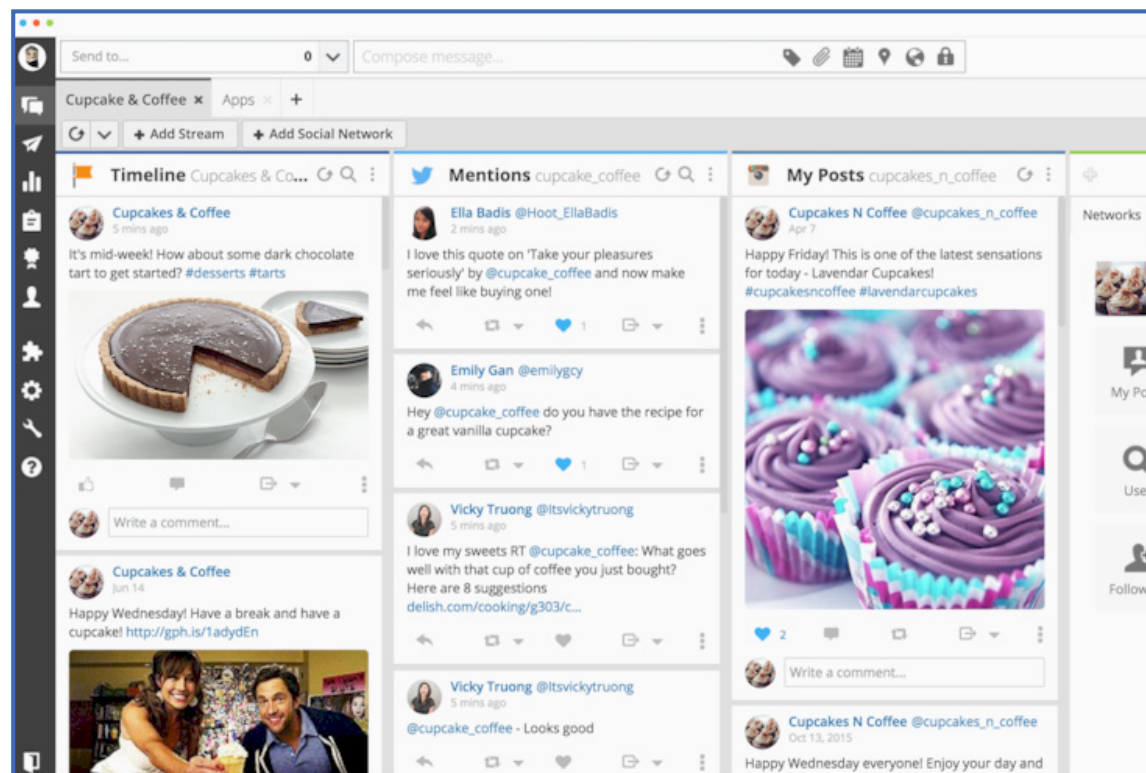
Send to... 0

Compose message...

Cupcake & Coffee × Apps × +

+ Add Stream + Add Social Network

Timeline Cupcakes & Co...

Cupcakes & Coffee
5 mins ago
It's mid-week! How about some dark chocolate tart to get started? #desserts #tarts

Write a comment...

Cupcakes & Coffee
Jun 14
Happy Wednesday! Have a break and have a cupcake! http://gph.is/1adydEn

Mentions cupcake_coffee

Ella Badis @Hoot_EllaBadis
2 mins ago
I love this quote on 'Take your pleasures seriously' by @cupcake_coffee and now make me feel like buying one!
1

Emily Gan @emilygcy
4 mins ago
Hey @cupcake_coffee do you have the recipe for a great vanilla cupcake?
1

Vicky Truong @Itsvickytruong
5 mins ago
I love my sweets RT @cupcake_coffee: What goes well with that cup of coffee you just bought? Here are 8 suggestions delish.com/cooking/g303/c...

Vicky Truong @Itsvickytruong
5 mins ago
@cupcake_coffee - Looks good

My Posts cupcakes_n_coffee

Cupcakes N Coffee @cupcakes_n_coffee
Apr 7
Happy Friday! This is one of the latest sensations for today - Lavendar Cupcakes! #cupcakesncoffee #lavendarcupcakes
2

Write a comment...

Cupcakes N Coffee @cupcakes_n_coffee
Oct 13, 2015
Happy Wednesday everyone! Enjoy your day and

Networks

My Po

Use

Follow